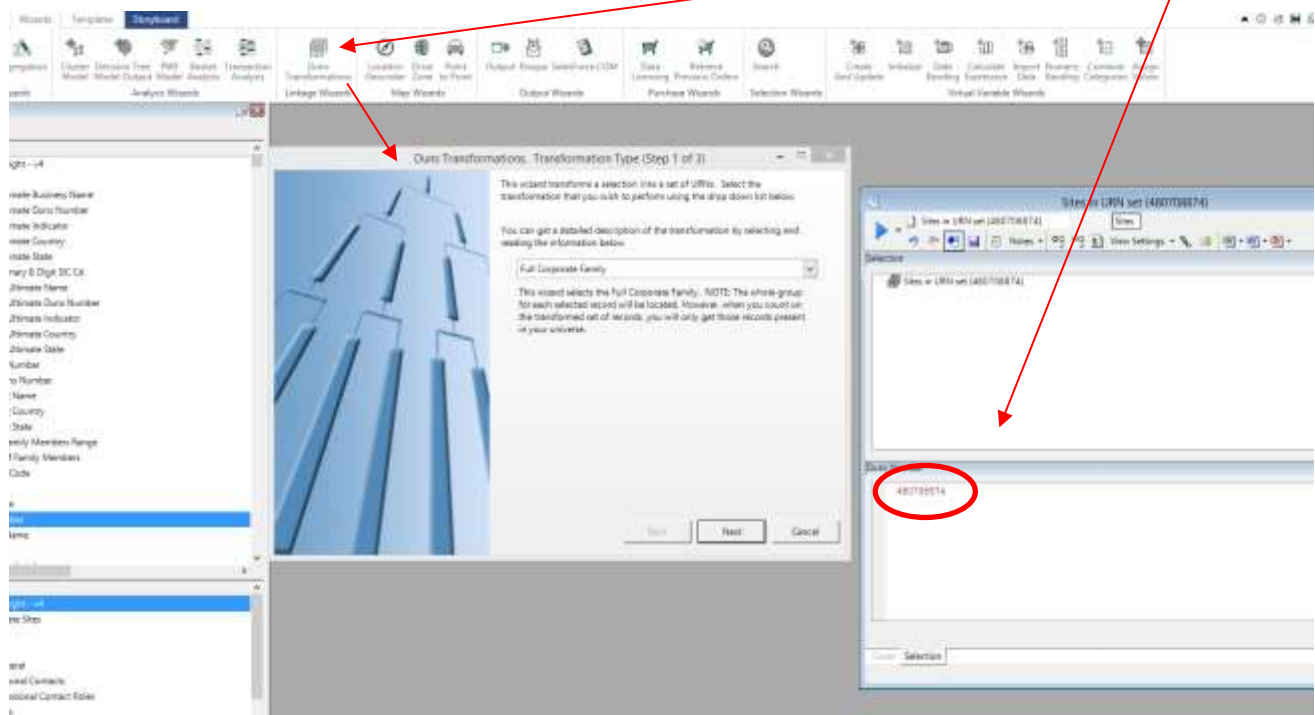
Wizards Templates Storyboard

Cluster Model Decision Tree Model PMI Model Basket Analysis Transaction Analysis
Analysis Wizards

Duns Transformations
Linkage Wizards

Location Geocoder Drive Zone Point to Point
Map Wizards

Output Enquire SalesForce.COM
Output Wizards

Data Licensing Reissue Previous Orders
Purchase Wizards

Search
Selection Wizards

Create And Update Initialise Date Banding Calculate Expression Import Data Numeric Banding Combine Categories Assign Values
Virtual Variable Wizards

ight - v4

imate Business Name
imate Duns Number
imate Indicator
imate Country
imate State
mary 8 Digit SIC Cd
Ultimate Name
Ultimate Duns Number
Ultimate Indicator
Ultimate Country
Ultimate State
Number
s Number
Name
Country
State
mily Members Range
Family Members
Code

ight - v4
ate Sites

onal Contacts
onal Contact Roles

Duns Transformations : Transformation Type (Step 1 of 3)

This wizard transforms a selection into a set of URNs. Select the transformation that you wish to perform using the drop down list below.

You can get a detailed description of the transformation by selecting and reading the information below.

Full Corporate Family

This wizard selects the Full Corporate Family. NOTE: The whole group for each selected record will be located. However, when you count on the transformed set of records, you will only get those records present in your universe.

Back Next Cancel

Sites in URN set (480708874)

Sites in URN set (480708874) Sites
Notes View Settings
Selection
Sites in URN set (480708874)

Duns Number
480708874

Selection